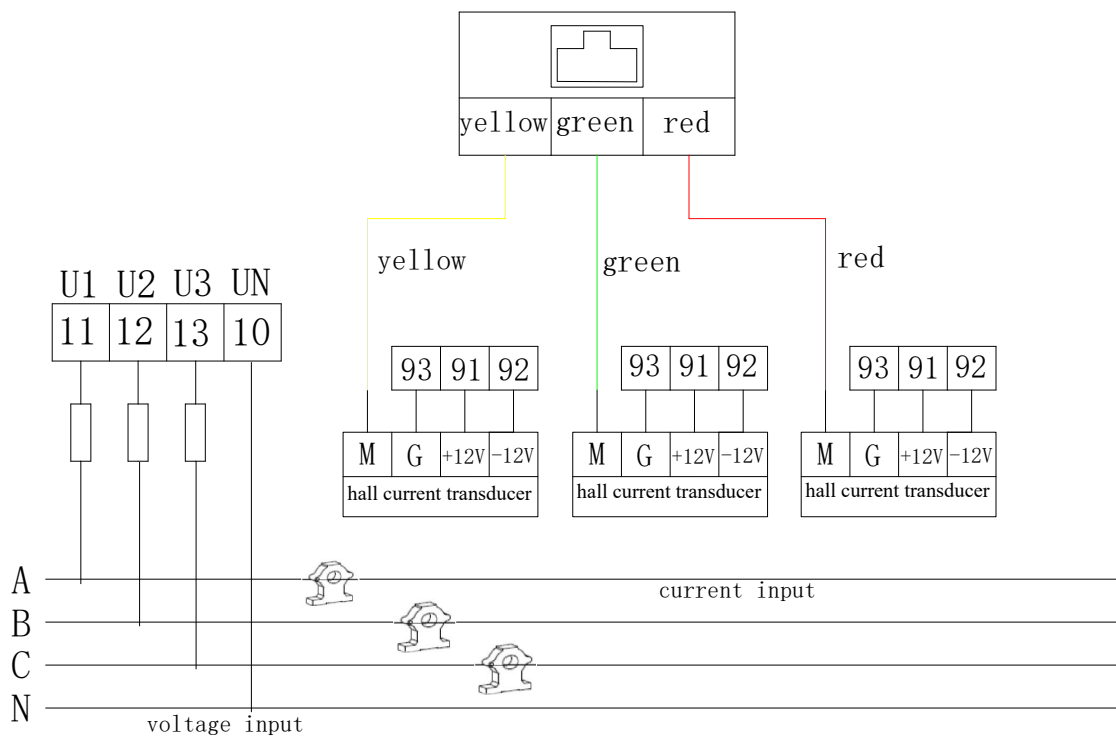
yellow green red

yellow

green

red

U1 U2 U3 UN

11 12 13 10

93 91 92

M G +12V -12V

hall current transducer

93 91 92

M G +12V -12V

hall current transducer

93 91 92

M G +12V -12V

hall current transducer

A

B

C

N

current input

voltage input